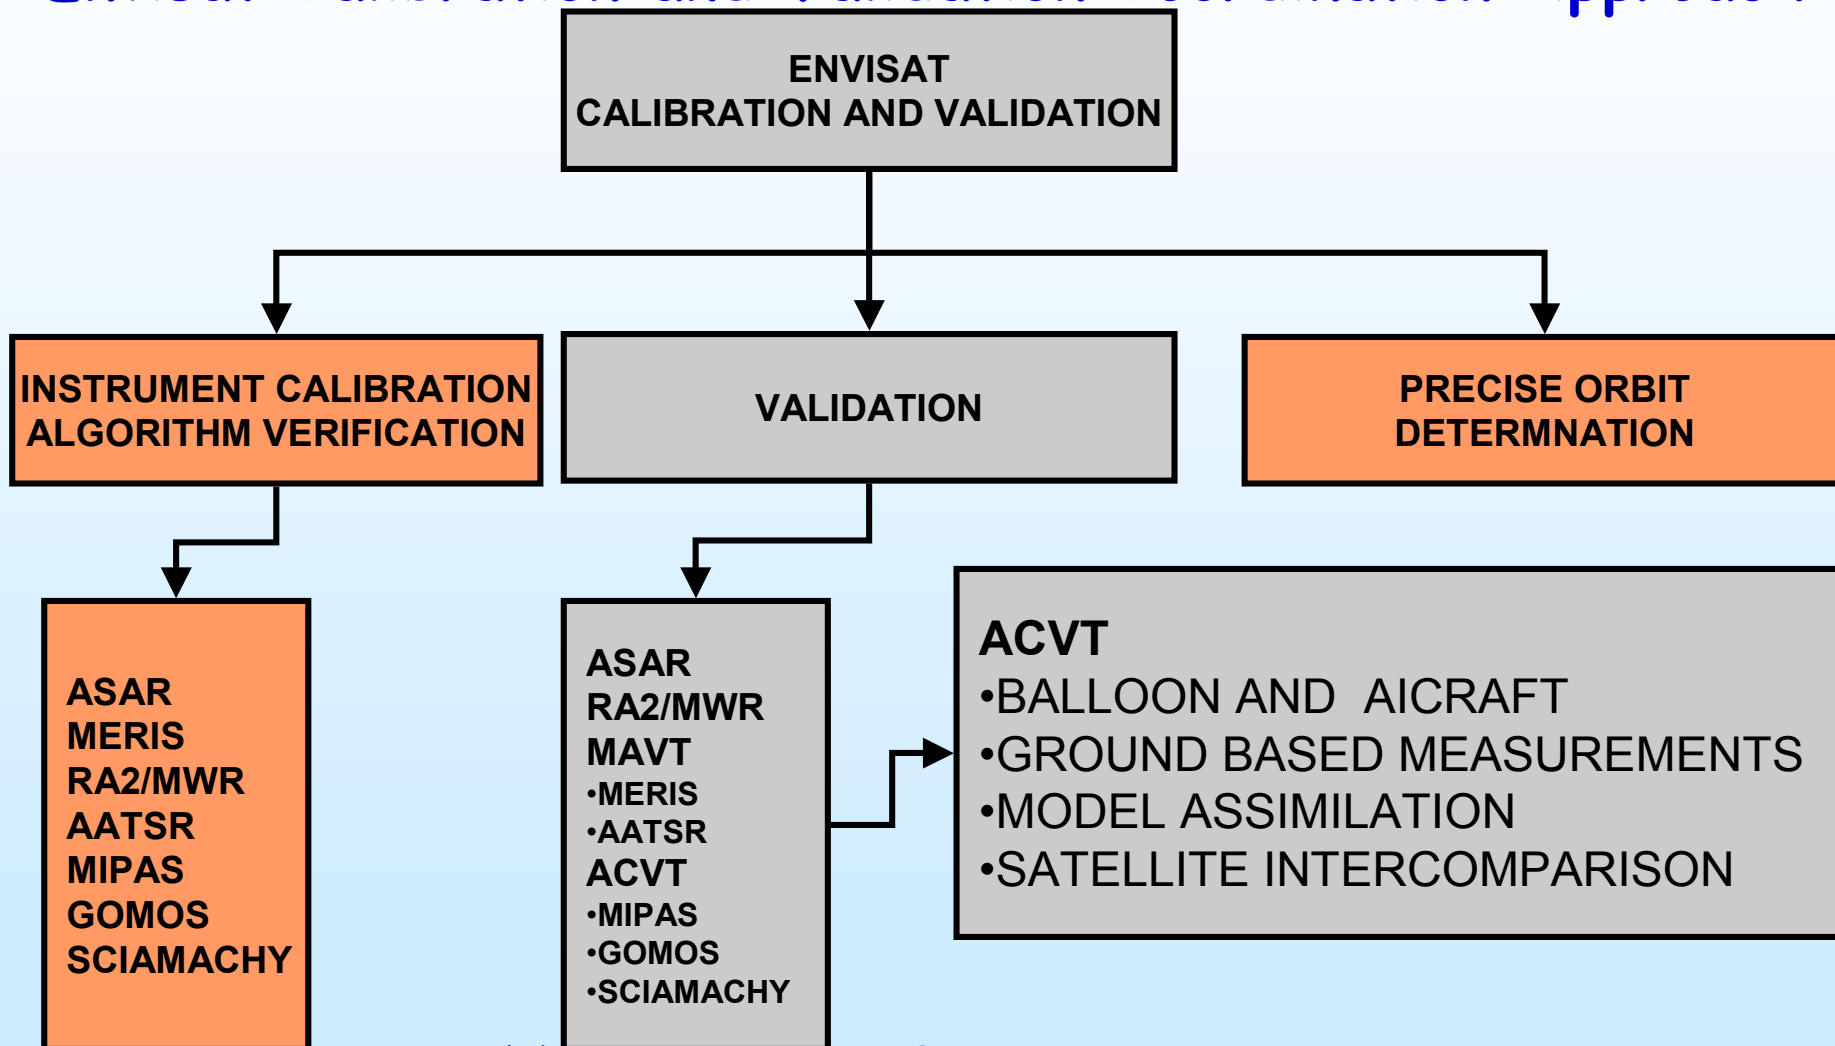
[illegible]

ENVISAT
CALIBRATION AND VALIDATION

INSTRUMENT CALIBRATION
ALGORITHM VERIFICATION

VALIDATION

PRECISE ORBIT
DETERMNATION

ASAR
MERIS
RA2/MWR
AATSR
MIPAS
GOMOS
SCIAMACHY

ASAR
RA2/MWR
MAVT
•MERIS
•AATSR
ACVT
•MIPAS
•GOMOS
•SCIAMACHY

ACVT
•BALLOON AND AICRAFT
•GROUND BASED MEASUREMENTS
•MODEL ASSIMILATION
•SATELLITE INTERCOMPARISON